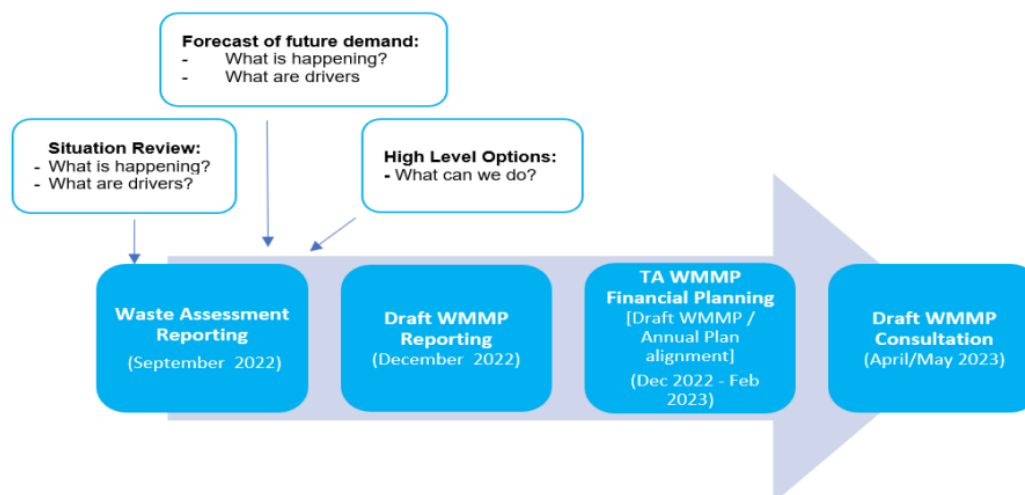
Forecast of future demand:
- What is happening?
- What are drivers

Situation Review:
- What is happening?
- What are drivers?

High Level Options:
- What can we do?

Waste Assessment Reporting
(September 2022)

Draft WMMP Reporting
(December 2022)

TA WMMP Financial Planning
[Draft WMMP / Annual Plan alignment]
(Dec 2022 - Feb 2023)

Draft WMMP Consultation
(April/May 2023)